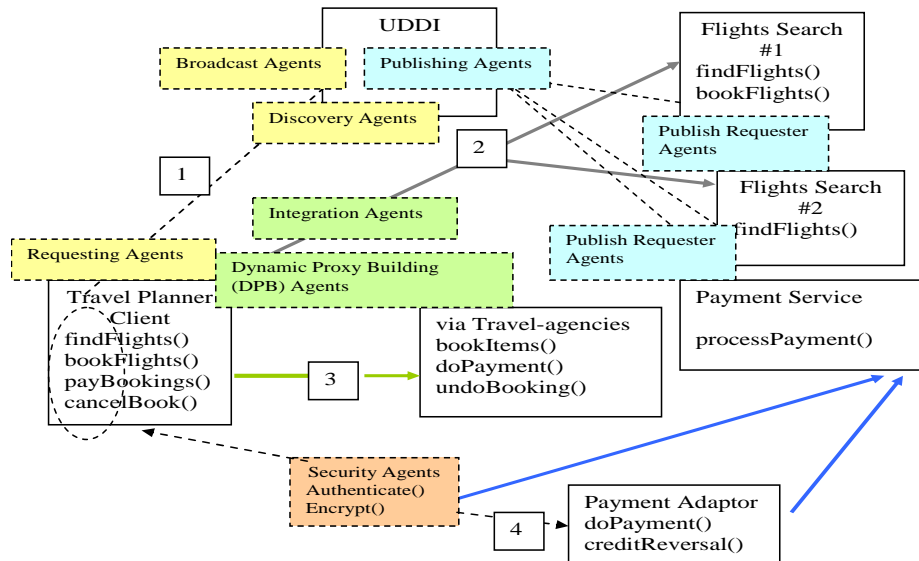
UDDI

Broadcast Agents

Publishing Agents

Discovery Agents

Flights Search #1
findFlights()
bookFlights()

Publish Requester Agents

2

1

Flights Search #2
findFlights()

Integration Agents

Publish Requester Agents

Requesting Agents

Dynamic Proxy Building (DPB) Agents

Travel Planner Client
findFlights()
bookFlights()
payBookings()
cancelBook()

Payment Service

processPayment()

via Travel-agencies
bookItems()
doPayment()
undoBooking()

3

Security Agents
Authenticate()
Encrypt()

4

Payment Adaptor
doPayment()
creditReversal()